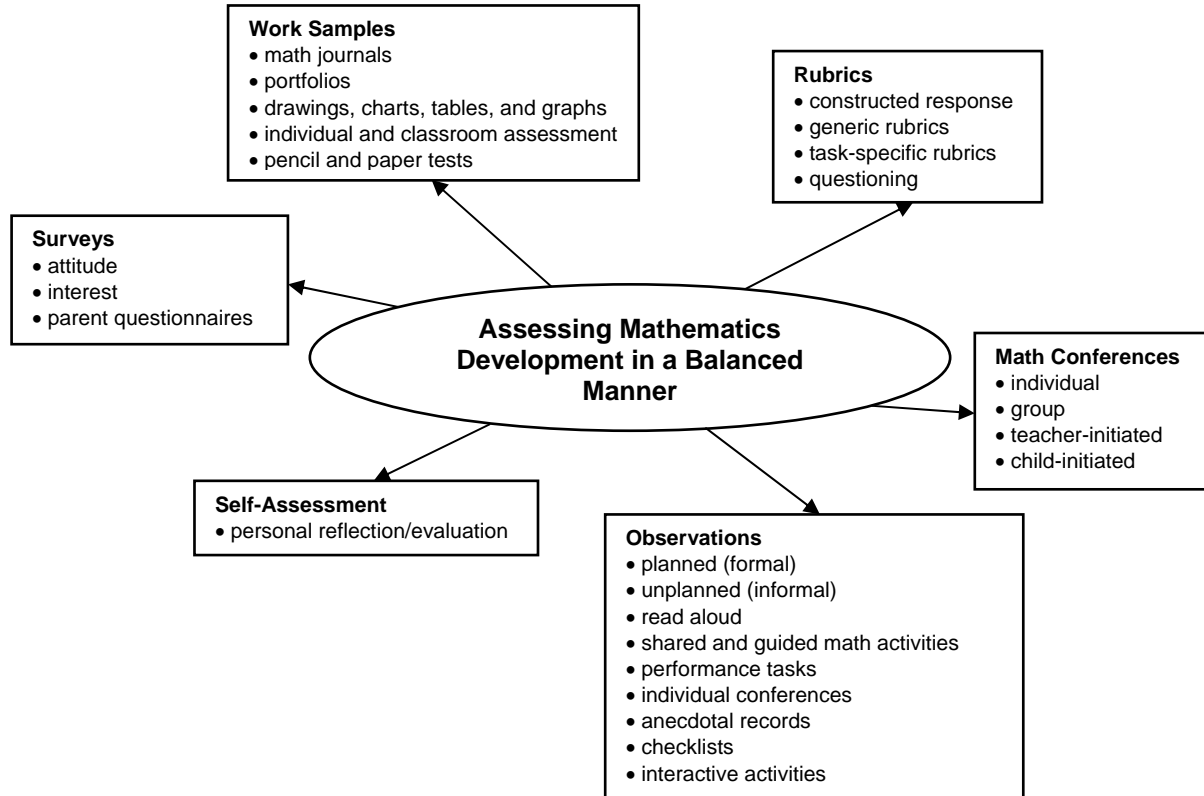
**Work Samples**
- math journals
- portfolios
- drawings, charts, tables, and graphs
- individual and classroom assessment
- pencil and paper tests

**Rubrics**
- constructed response
- generic rubrics
- task-specific rubrics
- questioning

**Surveys**
- attitude
- interest
- parent questionnaires

**Assessing Mathematics Development in a Balanced Manner**

**Math Conferences**
- individual
- group
- teacher-initiated
- child-initiated

**Self-Assessment**
- personal reflection/evaluation

**Observations**
- planned (formal)
- unplanned (informal)
- read aloud
- shared and guided math activities
- performance tasks
- individual conferences
- anecdotal records
- checklists
- interactive activities